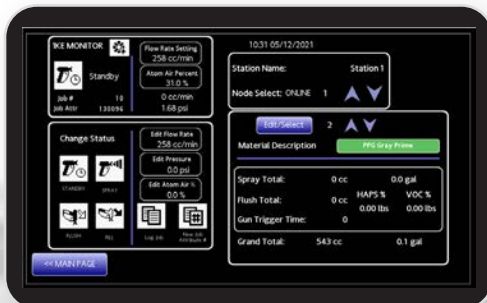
'KE MONITOR

Standby

Job # 10
Job Attr 130096

Flow Rate Setting
258 cc/min

Atom Air Percent
31.0 %

0 cc/min
1.68 psi

Change Status

STANDBY SPRAY

FLUSH FILL

Log Job

New Job Attribute #

Edit Flow Rate
258 cc/min

Edit Pressure
0.0 psi

Edit Atom Air %
0.0 %

<< MAIN PAGE

10:31 05/12/2021

Station Name: Station 1

Node Select: ONLINE 1

Edit/Select 2

Material Description PPG Gray Prime

Spray Total: 0 cc 0.0 gal

Flush Total: 0 cc
HAPS % 0.00 lbs
VOC % 0.00 lbs

Gun Trigger Time: 0

Grand Total: 543 cc 0.1 gal